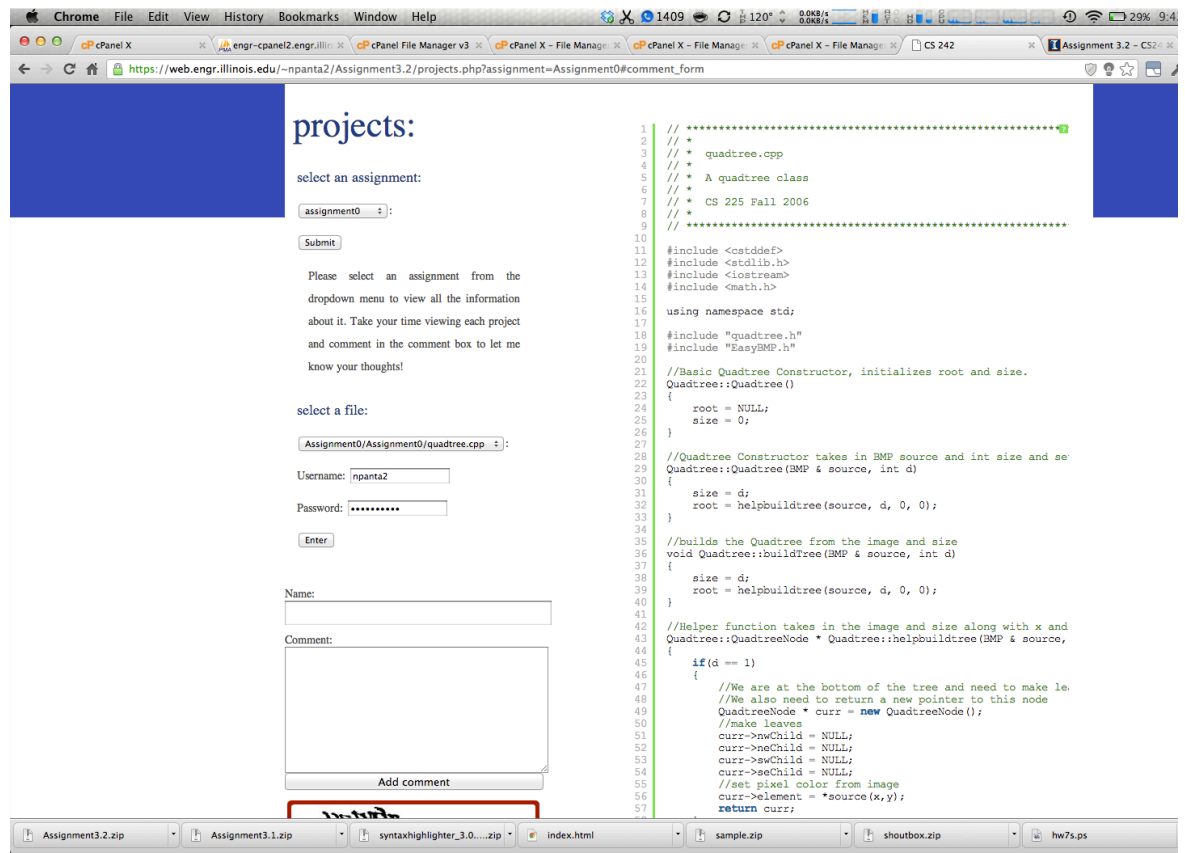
Chrome File Edit View History Bookmarks Window Help 1409 120° 0.0KB/s 0.0KB/s 29% 9:4

cP cPanel X | engr-cpanel2.engr.illin | cP cPanel File Manager v3 | cP cPanel X – File Manager | cP cPanel X – File Manager | cP cPanel X – File Manager | CS 242 | Assignment 3.2 – CS2

https://web.engr.illinois.edu/~npanta2/Assignment3.2/projects.php?assignment=Assignment0#comment_form

projects:

select an assignment:

assignment0 :

Submit

Please select an assignment from the dropdown menu to view all the information about it. Take your time viewing each project and comment in the comment box to let me know your thoughts!

select a file:

Assignment0/Assignment0/quadtree.cpp :

Username: npanta2

Password: ••••••••••

Enter

Name:

Comment:

Add comment

1 // ************************************************************
2 // *
3 // *  quadtree.cpp
4 // *
5 // *  A quadtree class
6 // *
7 // *  CS 225 Fall 2006
8 // *
9 // ************************************************************
10
11 #include <cstddef>
12 #include <stdlib.h>
13 #include <iostream>
14 #include <math.h>
15
16 using namespace std;
17
18 #include "quadtree.h"
19 #include "EasyBMP.h"
20
21 //Basic Quadtree Constructor, initializes root and size.
22 Quadtree::Quadtree()
23 {
24     root = NULL;
25     size = 0;
26 }
27
28 //Quadtree Constructor takes in BMP source and int size and se
29 Quadtree::Quadtree(BMP & source, int d)
30 {
31     size = d;
32     root = helpbuildtree(source, d, 0, 0);
33 }
34
35 //builds the Quadtree from the image and size
36 void Quadtree::buildTree(BMP & source, int d)
37 {
38     size = d;
39     root = helpbuildtree(source, d, 0, 0);
40 }
41
42 //Helper function takes in the image and size along with x and
43 Quadtree::QuadtreeNode * Quadtree::helpbuildtree(BMP & source,
44 {
45     if(d == 1)
46     {
47         //We are at the bottom of the tree and need to make le
48         //We also need to return a new pointer to this node
49         QuadtreeNode * curr = new QuadtreeNode();
50         //make leaves
51         curr->nwChild = NULL;
52         curr->neChild = NULL;
53         curr->swChild = NULL;
54         curr->seChild = NULL;
55         //set pixel color from image
56         curr->element = *source(x,y);
57         return curr;

Assignment3.2.zip | Assignment3.1.zip | syntaxhighlighter_3.0.....zip | index.html | sample.zip | shoutbox.zip | hw7s.ps